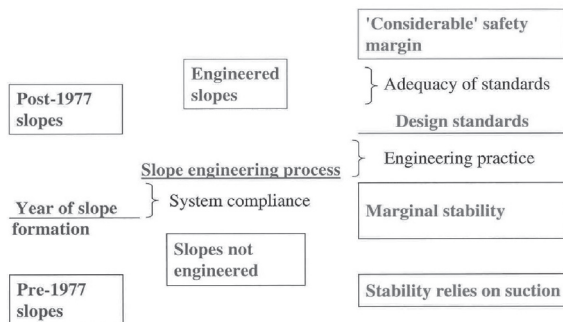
'Considerable' safety margin

Engineered slopes

Adequacy of standards

Post-1977 slopes

Design standards

Slope engineering process

Engineering practice

Year of slope formation

System compliance

Marginal stability

Slopes not engineered

Pre-1977 slopes

Stability relies on suction